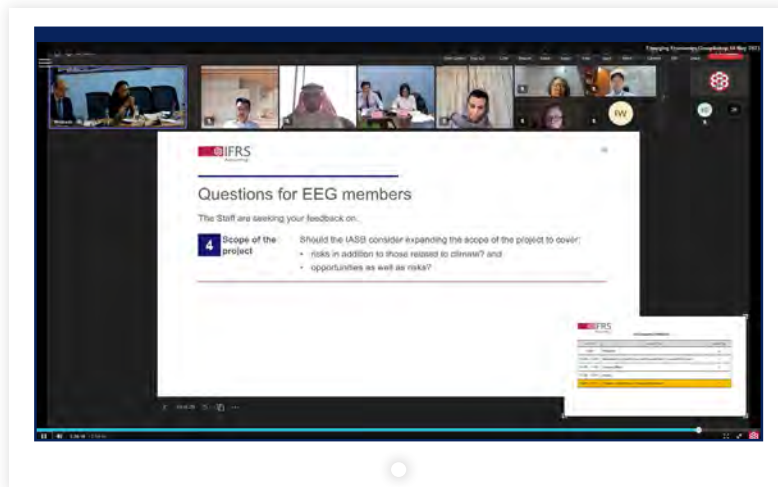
Emerging Economies Group meeting 04 May 2023

IFRS

Questions for EEG members

The Staff are seeking your feedback on:

| 4 | Scope of the project | Should the IASB consider expanding the scope of the project to cover: • risks in addition to those related to climate? and • opportunities as well as risks? |
|---|---|---|

IW

IFRS

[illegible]